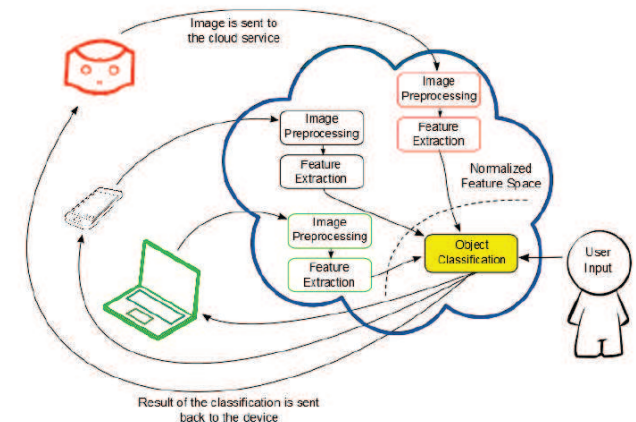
Image is sent to the cloud service

Image Preprocessing

Feature Extraction

Image Preprocessing

Feature Extraction

Normalized Feature Space

Image Preprocessing

Feature Extraction

Object Classification

User Input

Result of the classification is sent back to the device